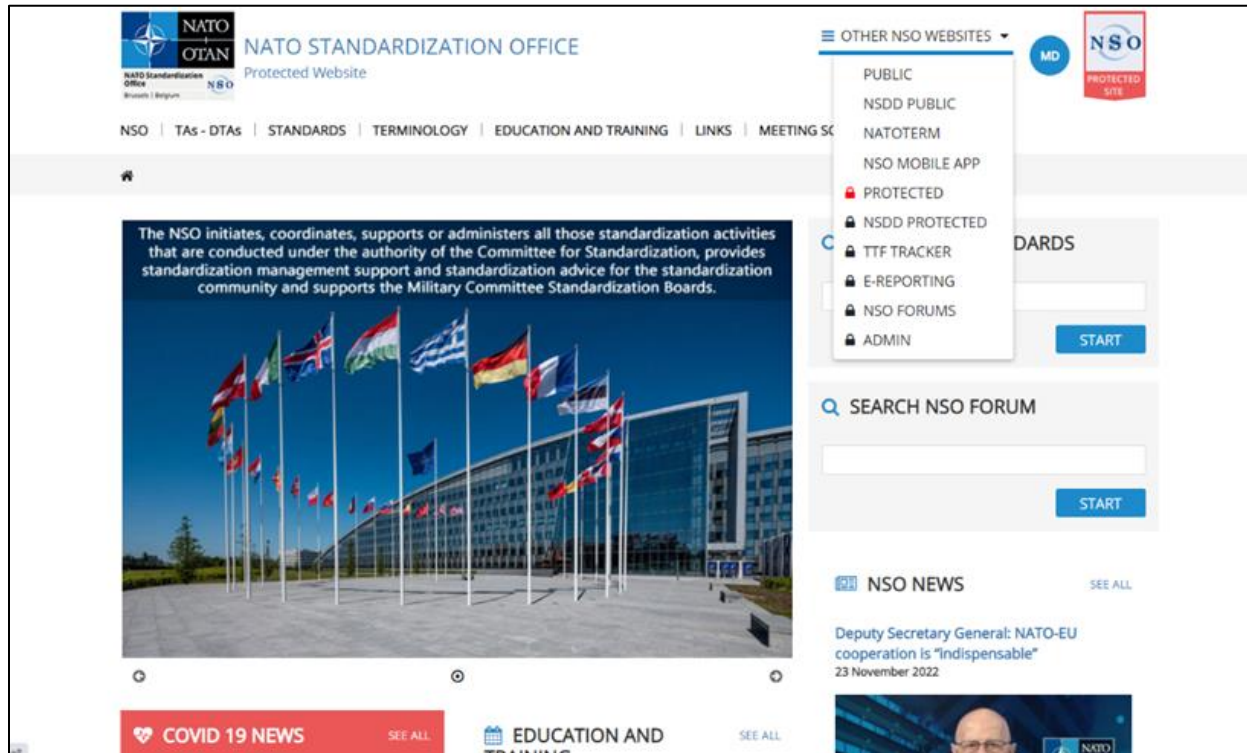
NATO OTAN
NATO Standardization Office NSO Brussels | Belgium

NATO STANDARDIZATION OFFICE
Protected Website

≡ OTHER NSO WEBSITES ▾

MD

NSO
PROTECTED SITE

NSO | TAs - DTAs | STANDARDS | TERMINOLOGY | EDUCATION AND TRAINING | LINKS | MEETING SC

PUBLIC
NSDD PUBLIC
NATOTERM
NSO MOBILE APP
PROTECTED
NSDD PROTECTED
TTF TRACKER
E-REPORTING
NSO FORUMS
ADMIN

The NSO initiates, coordinates, supports or administers all those standardization activities that are conducted under the authority of the Committee for Standardization, provides standardization management support and standardization advice for the standardization community and supports the Military Committee Standardization Boards.

C DARDS

START

SEARCH NSO FORUM

START

NSO NEWS SEE ALL

Deputy Secretary General: NATO-EU cooperation is "indispensable"
23 November 2022

COVID 19 NEWS SEE ALL

EDUCATION AND TRAINING SEE ALL

NATO